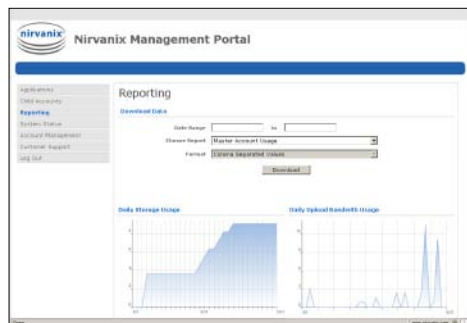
nirvanix

Nirvanix Management Portal

Applications
Child Accounts
Reporting
System Status
Account Management
Customer Support
Log Out

Reporting

Download Data

Date Range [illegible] to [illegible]

Choose Report Master Account Usage

Format Comma Separated Values

Download

Daily Storage Usage

Daily Upload Bandwidth Usage